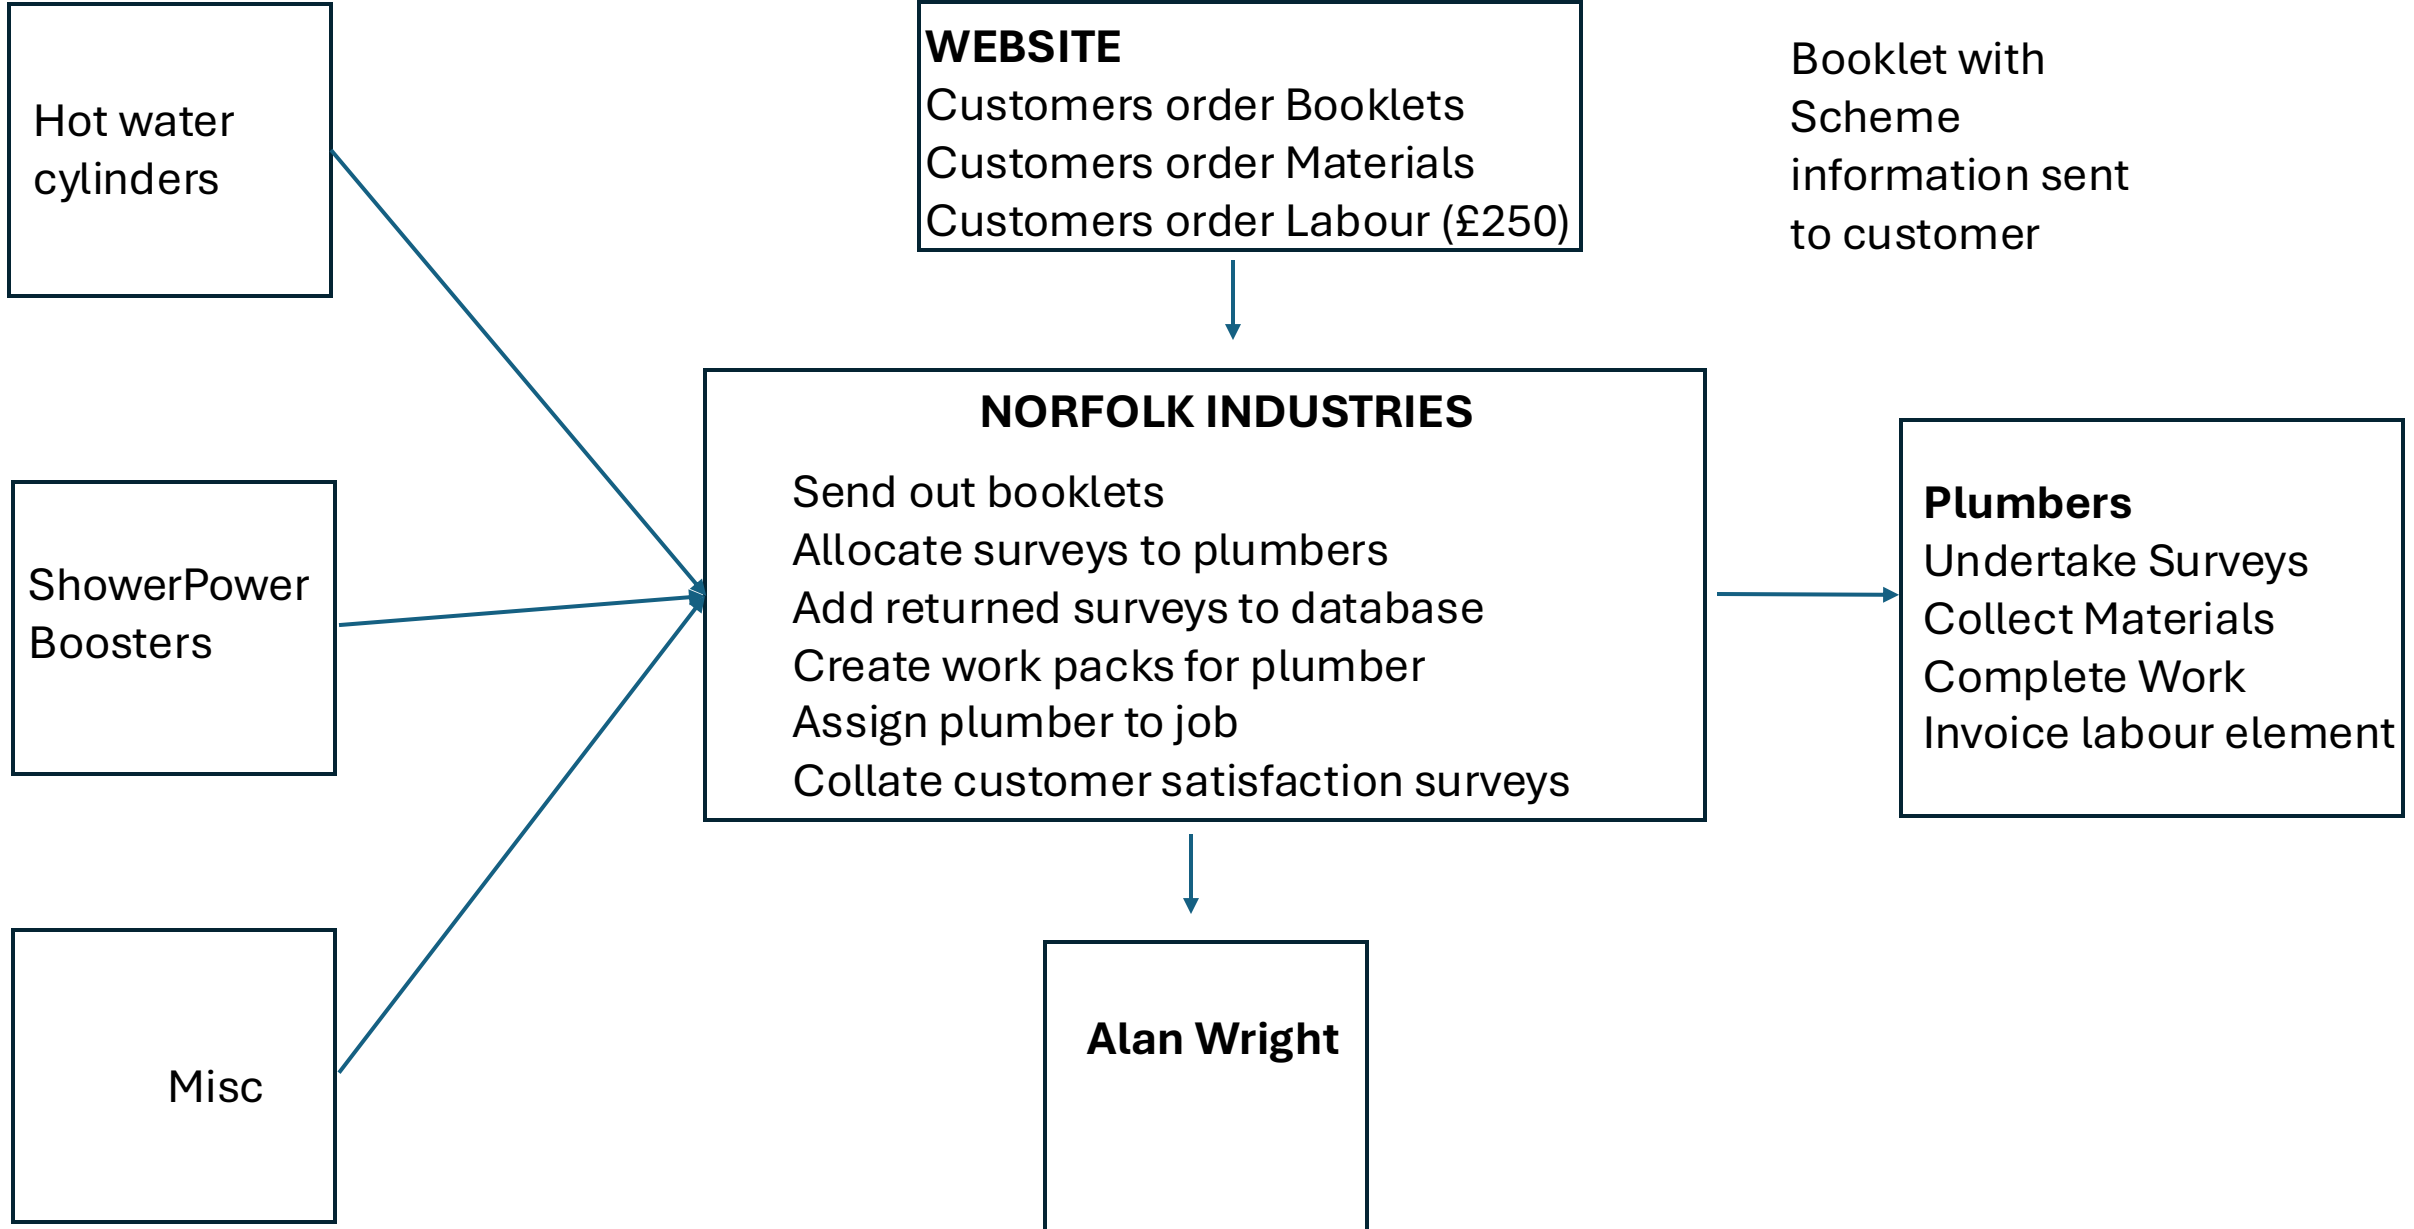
Hot water cylinders

WEBSITE
Customers order Booklets
Customers order Materials
Customers order Labour (£250)

Booklet with Scheme information sent to customer

ShowerPower Boosters

NORFOLK INDUSTRIES
Send out booklets
Allocate surveys to plumbers
Add returned surveys to database
Create work packs for plumber
Assign plumber to job
Collate customer satisfaction surveys

Plumbers
Undertake Surveys
Collect Materials
Complete Work
Invoice labour element

Misc

Alan Wright